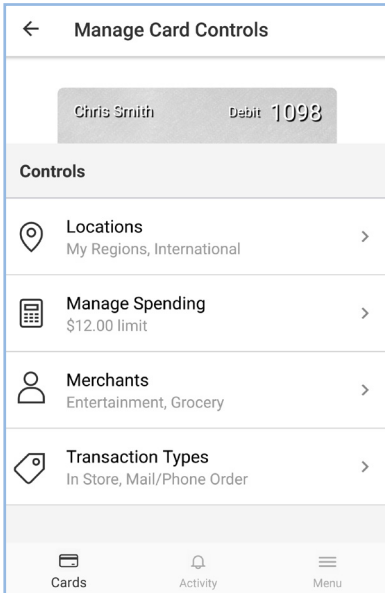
Manage Card Controls

Chris Smith Debit 1098

Controls

Locations
My Regions, International

Manage Spending
$12.00 limit

Merchants
Entertainment, Grocery

Transaction Types
In Store, Mail/Phone Order

Cards Activity Menu